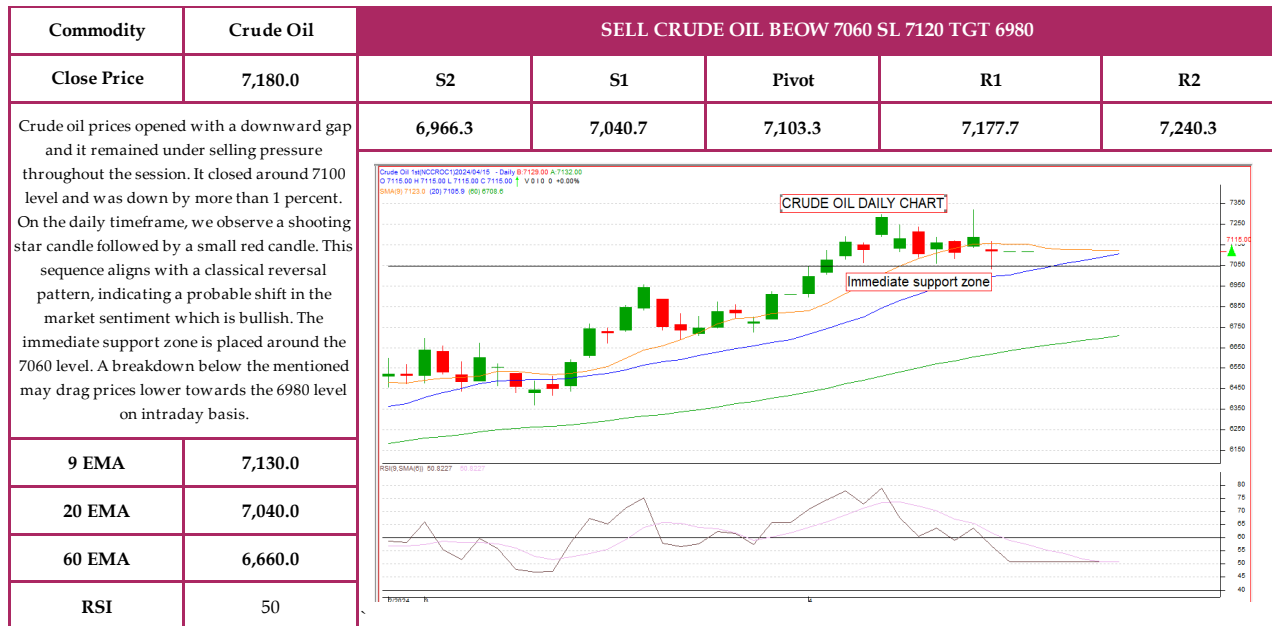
| Commodity | Crude Oil |
|---|---|
| Close Price | 7,180.0 |

SELL CRUDE OIL BEOW 7060 SL 7120 TGT 6980

| S2 | S1 | Pivot | R1 | R2 |
|---|---|---|---|---|
| 6,966.3 | 7,040.7 | 7,103.3 | 7,177.7 | 7,240.3 |

Crude oil prices opened with a downward gap and it remained under selling pressure throughout the session. It closed around 7100 level and was down by more than 1 percent. On the daily timeframe, we observe a shooting star candle followed by a small red candle. This sequence aligns with a classical reversal pattern, indicating a probable shift in the market sentiment which is bullish. The immediate support zone is placed around the 7060 level. A breakdown below the mentioned may drag prices lower towards the 6980 level on intraday basis.

| 9 EMA | 7,130.0 |
|---|---|
| 20 EMA | 7,040.0 |
| 60 EMA | 6,660.0 |
| RSI | 50 |

Crude Oil 1st(NCCROC1)2024/04/15 - Daily B:7129.00 A:7132.00
O 7115.00 H 7115.00 L 7115.00 C 7115.00 V 0 I 0 0 +0.00%
SMA(9) 7123.8 (20) 7105.9 (60) 6708.6

CRUDE OIL DAILY CHART

Immediate support zone

7350 7250 7115.00 7050 6950 6850 6750 6650 6550 6450 6350 6250 6150

RSI(9,SMA(6)) 50.8227 50.8227

80 75 70 65 60 55 50 45 40